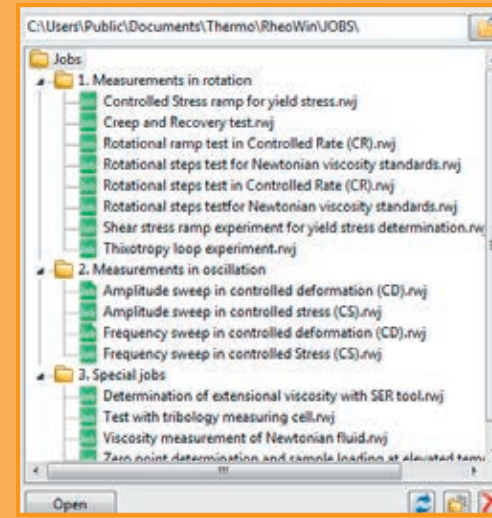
C:\Users\Public\Documents\Thermo\RheoWin\JOBS\

Jobs
1. Measurements in rotation
Controlled Stress ramp for yield stress.rwj
Creep and Recovery test.rwj
Rotational ramp test in Controlled Rate (CR).rwj
Rotational steps test for Newtonian viscosity standards.rwj
Rotational steps test in Controlled Rate (CR).rwj
Rotational steps testfor Newtonian viscosity standards.rwj
Shear stress ramp experiment for yield stress determination.rw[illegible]
Thixotropy loop experiment.rwj
2. Measurements in oscillation
Amplitude sweep in controlled deformation (CD).rwj
Amplitude sweep in controlled stress (CS).rwj
Frequency sweep in controlled deformation (CD).rwj
Frequency sweep in controlled Stress (CS).rwj
3. Special jobs
Determination of extensional viscosity with SER tool.rwj
Test with tribology measuring cell.rwj
Viscosity measurement of Newtonian fluid.rwj
Zero point determination and sample loading at elevated tem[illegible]

Open